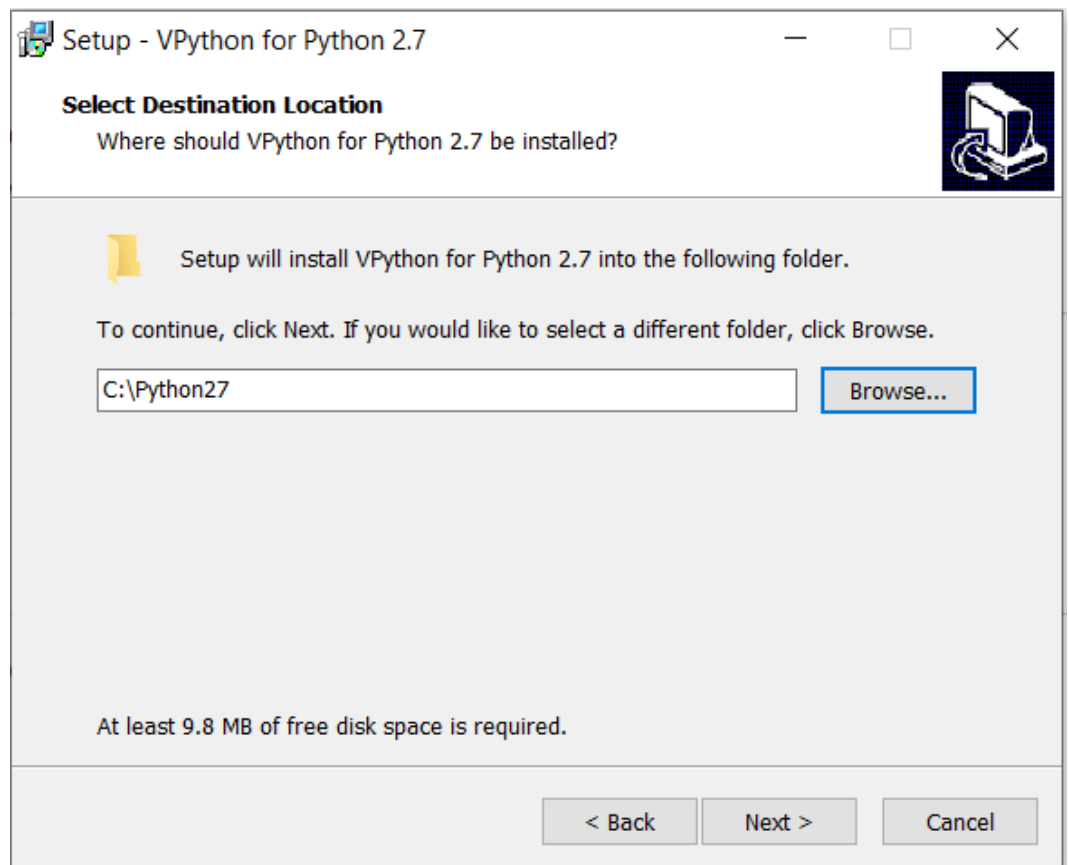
Setup - VPython for Python 2.7

Select Destination Location
Where should VPython for Python 2.7 be installed?

Setup will install VPython for Python 2.7 into the following folder.

To continue, click Next. If you would like to select a different folder, click Browse.

C:\Python27

Browse...

At least 9.8 MB of free disk space is required.

< Back
Next >
Cancel